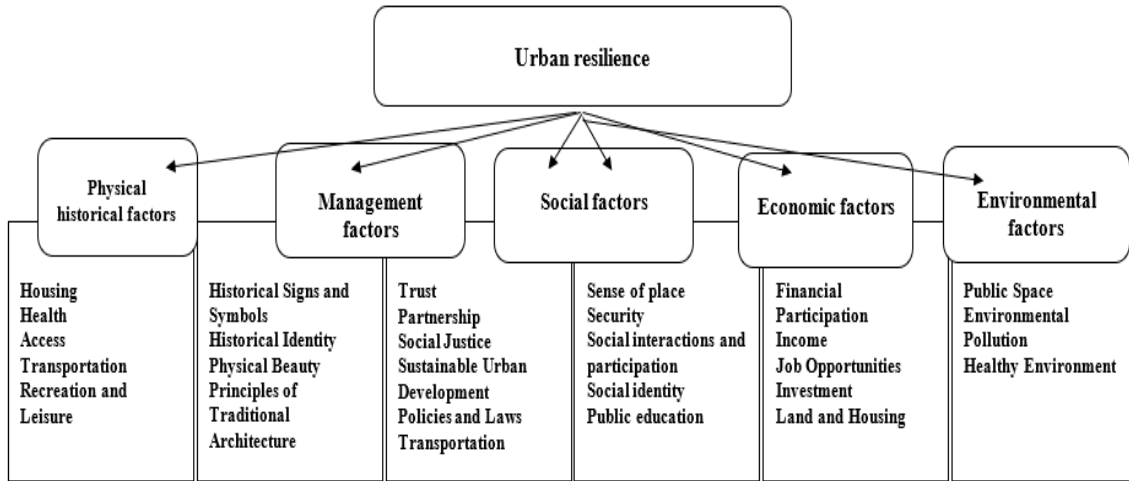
Urban resilience

Physical historical factors

Management factors

Social factors

Economic factors

Environmental factors

Housing
Health
Access
Transportation
Recreation and Leisure

Historical Signs and Symbols
Historical Identity
Physical Beauty
Principles of Traditional Architecture

Trust
Partnership
Social Justice
Sustainable Urban Development
Policies and Laws
Transportation

Sense of place
Security
Social interactions and participation
Social identity
Public education

Financial Participation
Income
Job Opportunities
Investment
Land and Housing

Public Space
Environmental Pollution
Healthy Environment